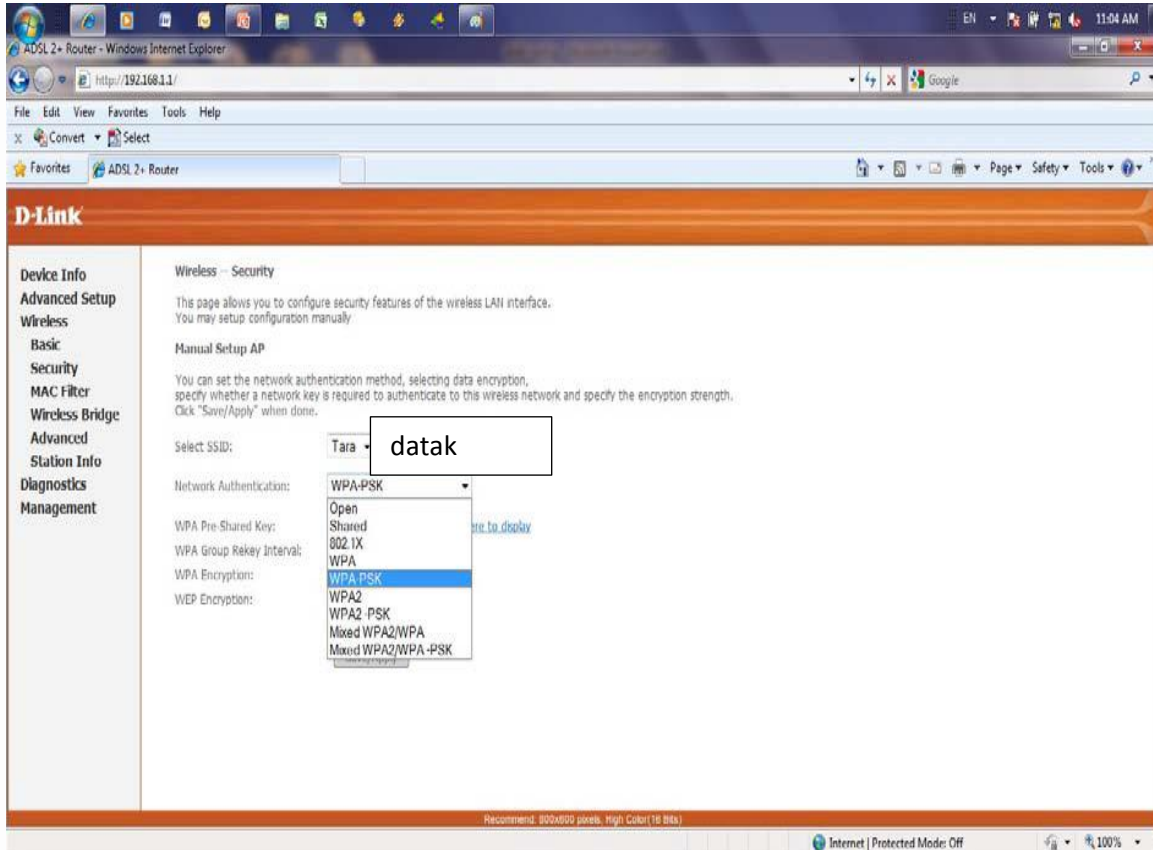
EN 11:04 AM

ADSL 2+ Router - Windows Internet Explorer

http://192.168.1.1/

Google

File Edit View Favorites Tools Help

Convert Select

Favorites ADSL 2+ Router

Page Safety Tools

D-Link

Device Info
Advanced Setup
Wireless
Basic
Security
MAC Filter
Wireless Bridge
Advanced
Station Info
Diagnostics
Management

Wireless -- Security

This page allows you to configure security features of the wireless LAN interface.
You may setup configuration manually

Manual Setup AP

You can set the network authentication method, selecting data encryption, specify whether a network key is required to authenticate to this wireless network and specify the encryption strength.
Click "Save/Apply" when done.

Select SSID: Tara datak

Network Authentication: WPA-PSK

WPA Pre-Shared Key: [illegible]re to display
WPA Group Rekey Interval:
WPA Encryption:
WEP Encryption:

Open
Shared
802.1X
WPA
WPA-PSK
WPA2
WPA2 -PSK
Mixed WPA2/WPA
Mixed WPA2/WPA -PSK

Recommend: 800x600 pixels, High Color(16 Bits)

Internet | Protected Mode: Off

100%